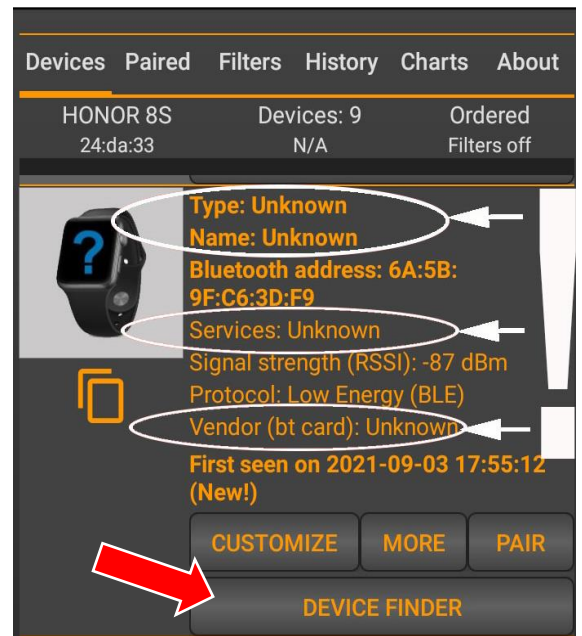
Devices Paired Filters History Charts About

HONOR 8S
24:da:33

Devices: 9
N/A

Ordered
Filters off

?

Type: Unknown
Name: Unknown
Bluetooth address: 6A:5B:9F:C6:3D:F9
Services: Unknown
Signal strength (RSSI): -87 dBm
Protocol: Low Energy (BLE)
Vendor (bt card): Unknown
First seen on 2021-09-03 17:55:12 (New!)

CUSTOMIZE MORE PAIR

DEVICE FINDER